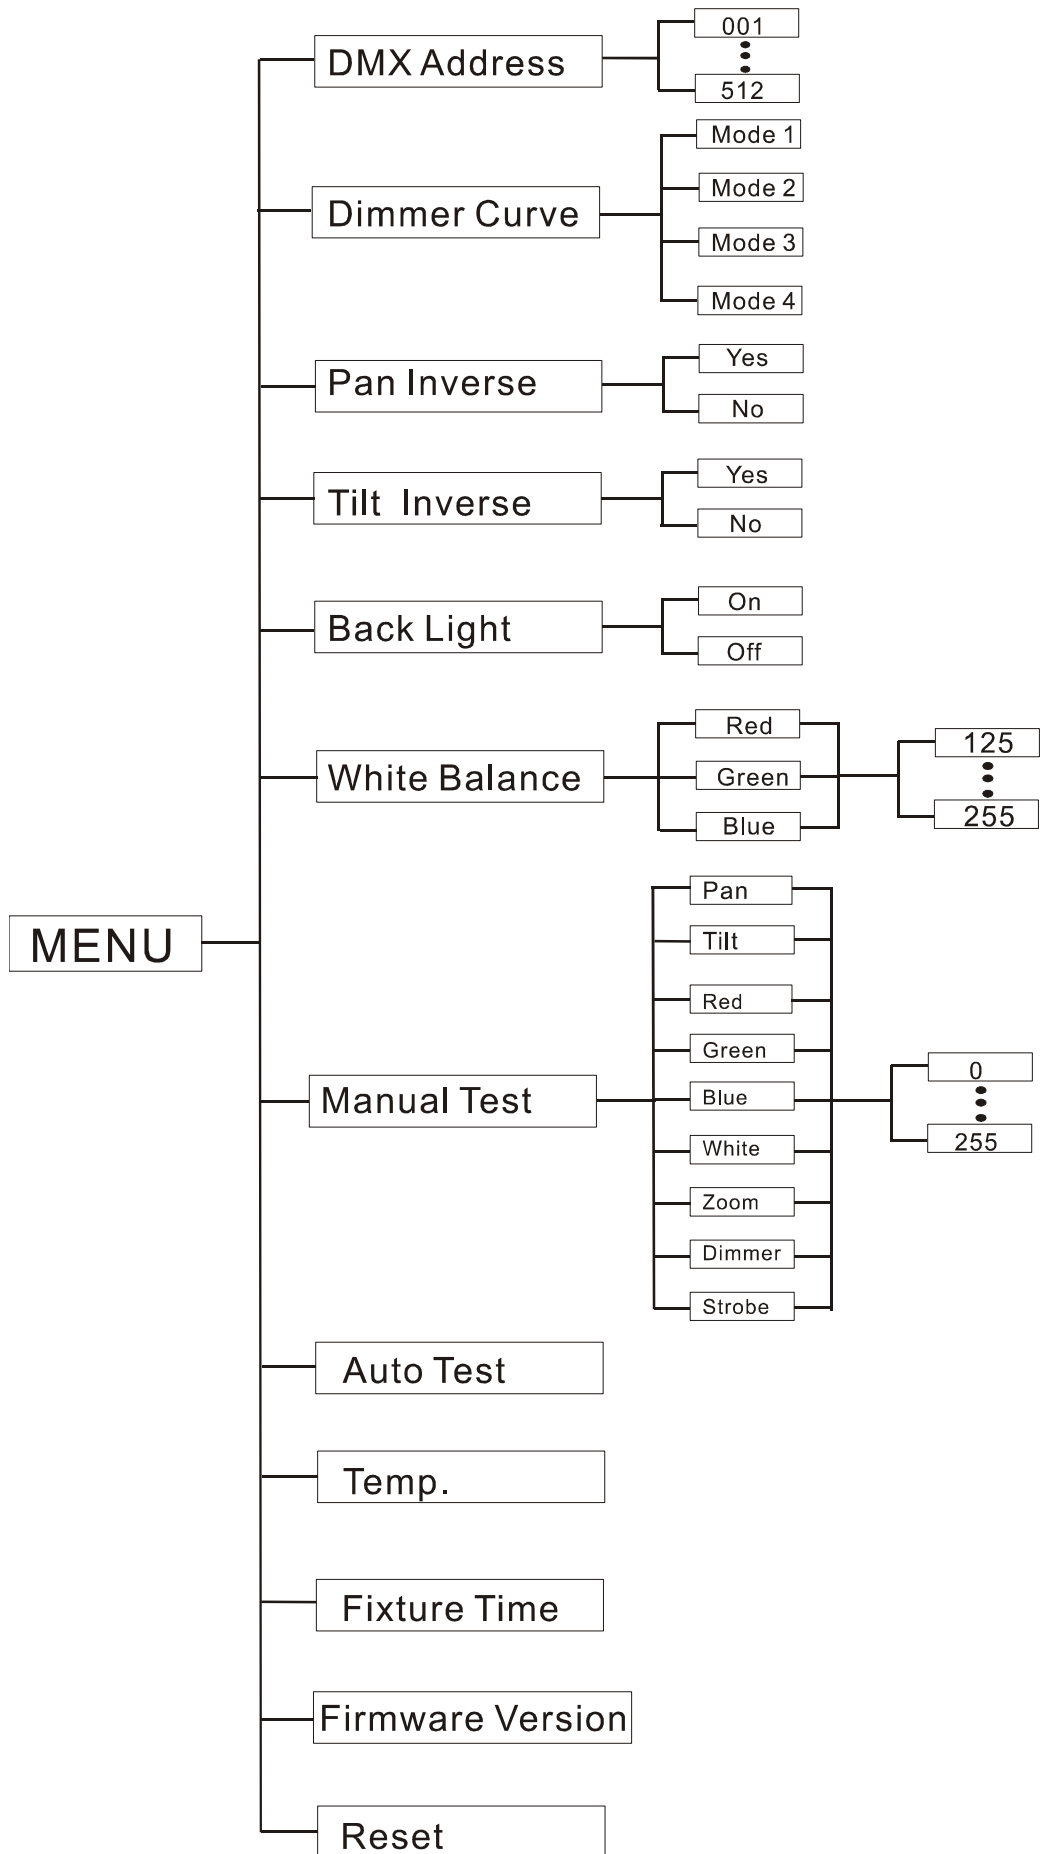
MENU

DMX Address
001
512

Dimmer Curve
Mode 1
Mode 2
Mode 3
Mode 4

Pan Inverse
Yes
No

Tilt Inverse
Yes
No

Back Light
On
Off

White Balance
Red
Green
Blue
125
255

Manual Test
Pan
Tilt
Red
Green
Blue
White
Zoom
Dimmer
Strobe
0
255

Auto Test

Temp.

Fixture Time

Firmware Version

Reset